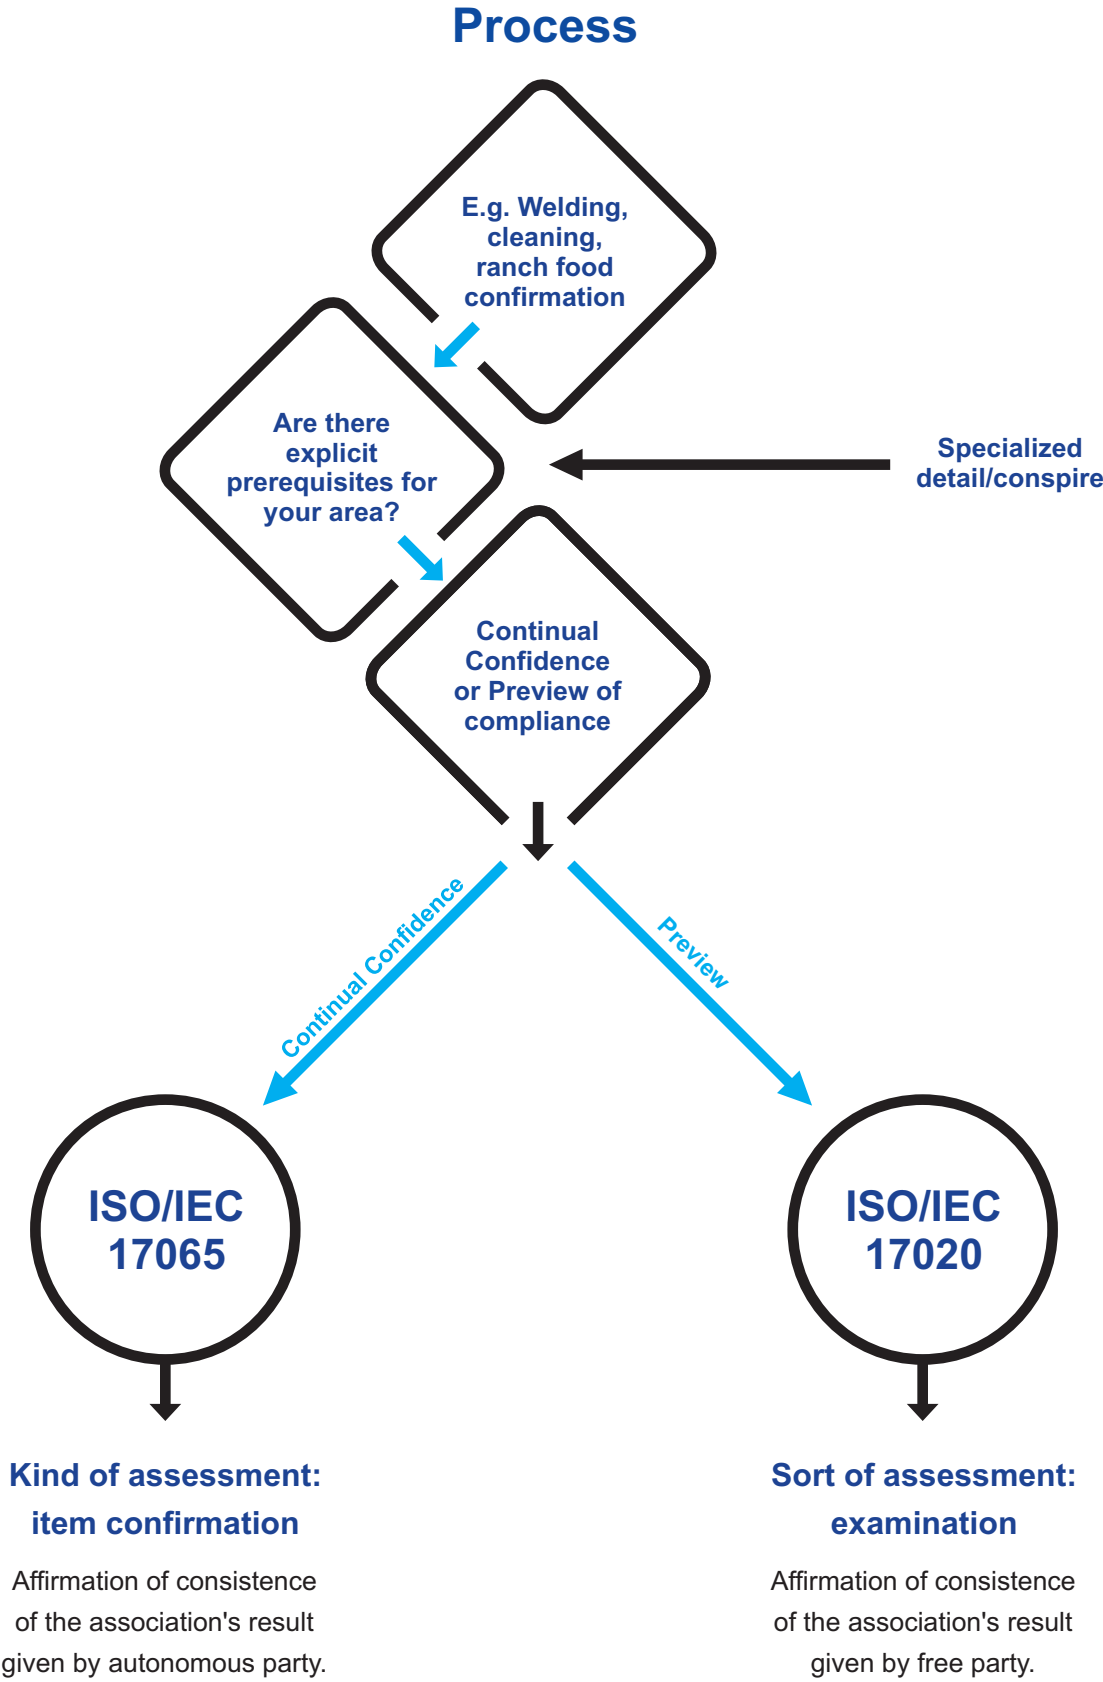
Process

E.g. Welding, cleaning, ranch food confirmation

Are there explicit prerequisites for your area?

Specialized detail/conspire

Continual Confidence or Preview of compliance

Continual Confidence

Preview

ISO/IEC 17065

ISO/IEC 17020

Kind of assessment: item confirmation

Affirmation of consistence of the association's result given by autonomous party.

Sort of assessment: examination

Affirmation of consistence of the association's result given by free party.